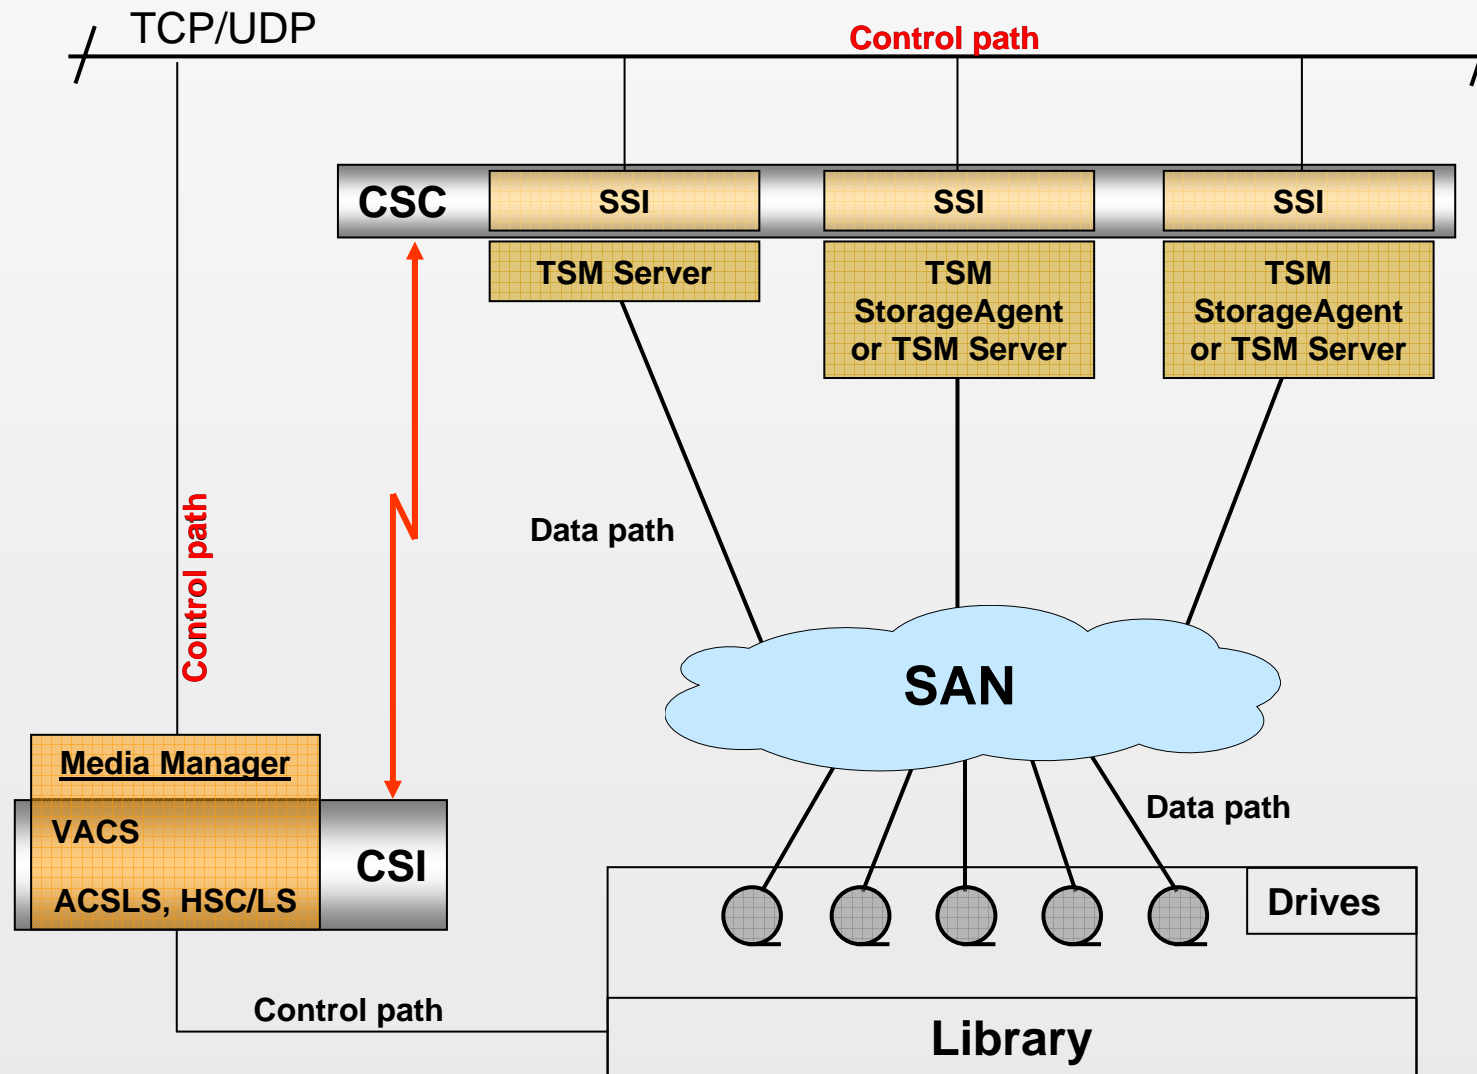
TCP/UDP

Control path

CSC

SSI

SSI

SSI

TSM Server

TSM StorageAgent or TSM Server

TSM StorageAgent or TSM Server

Control path

Data path

SAN

Media Manager

VACS

ACSLS, HSC/LS

CSI

Data path

Drives

Control path

Library